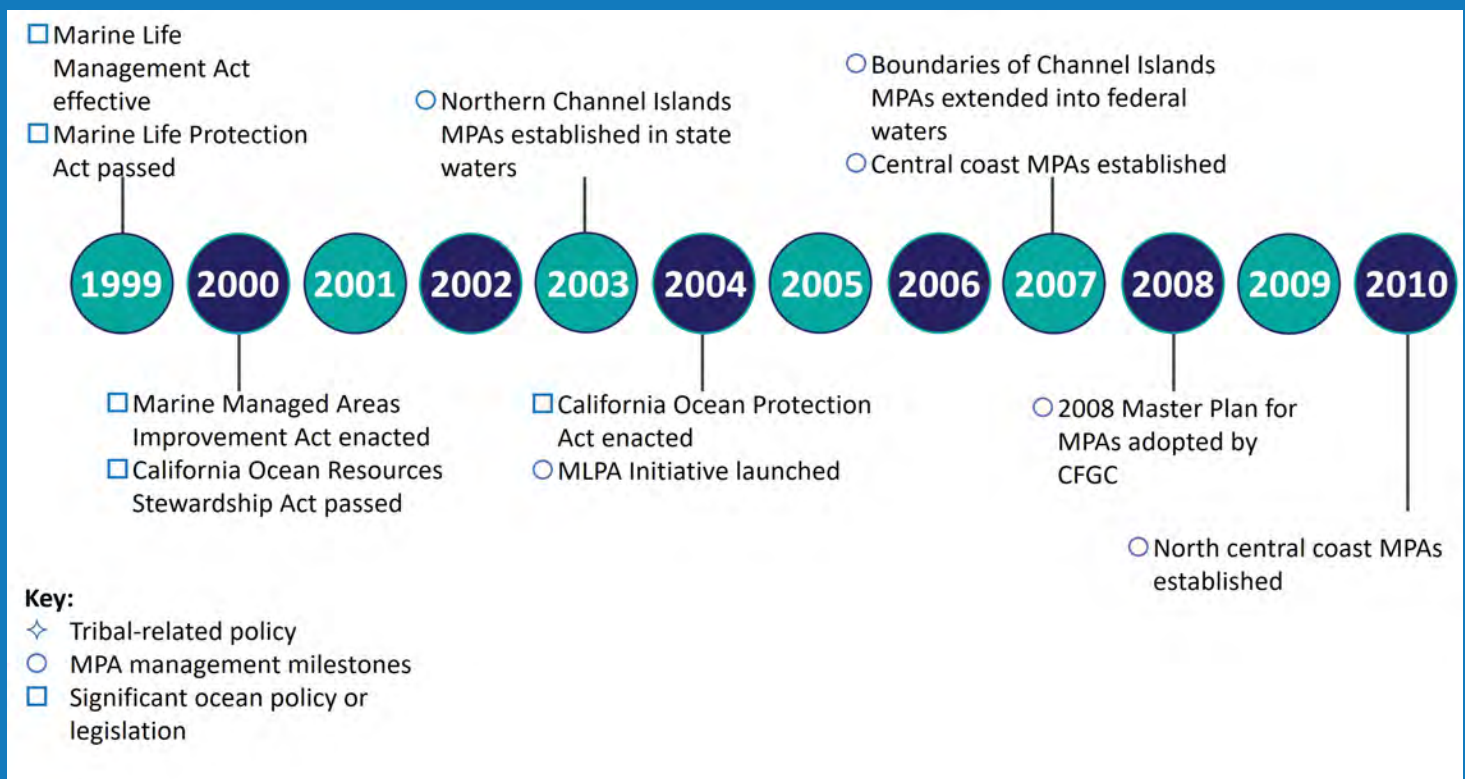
□ Marine Life Management Act effective
□ Marine Life Protection Act passed

○ Northern Channel Islands MPAs established in state waters

○ Boundaries of Channel Islands MPAs extended into federal waters
○ Central coast MPAs established

1999 2000 2001 2002 2003 2004 2005 2006 2007 2008 2009 2010

□ Marine Managed Areas Improvement Act enacted
□ California Ocean Resources Stewardship Act passed

□ California Ocean Protection Act enacted
○ MLPA Initiative launched

○ 2008 Master Plan for MPAs adopted by CFGC

○ North central coast MPAs established

Key:
✧ Tribal-related policy
○ MPA management milestones
□ Significant ocean policy or legislation